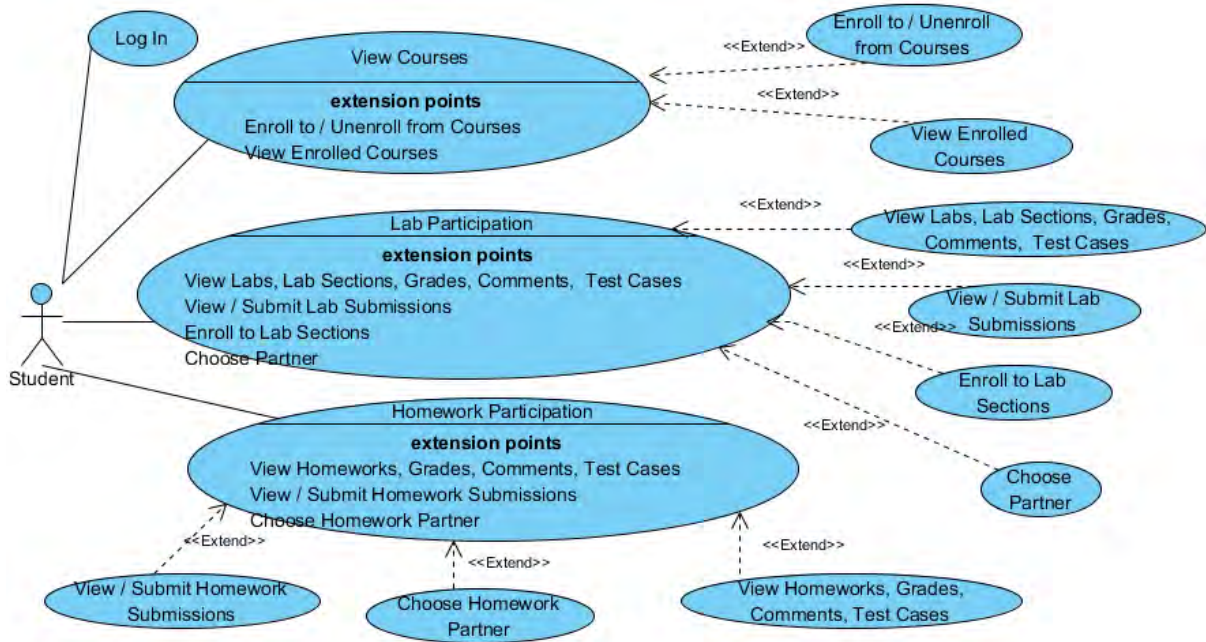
Log In

View Courses

extension points
Enroll to / Unenroll from Courses
View Enrolled Courses

<<Extend>>

Enroll to / Unenroll from Courses

<<Extend>>

View Enrolled Courses

Lab Participation

extension points
View Labs, Lab Sections, Grades, Comments, Test Cases
View / Submit Lab Submissions
Enroll to Lab Sections
Choose Partner

<<Extend>>

View Labs, Lab Sections, Grades, Comments, Test Cases

<<Extend>>

View / Submit Lab Submissions

<<Extend>>

Enroll to Lab Sections

<<Extend>>

Choose Partner

Student

Homework Participation

extension points
View Homeworks, Grades, Comments, Test Cases
View / Submit Homework Submissions
Choose Homework Partner

<<Extend>>

<<Extend>>

<<Extend>>

View / Submit Homework Submissions

Choose Homework Partner

View Homeworks, Grades, Comments, Test Cases